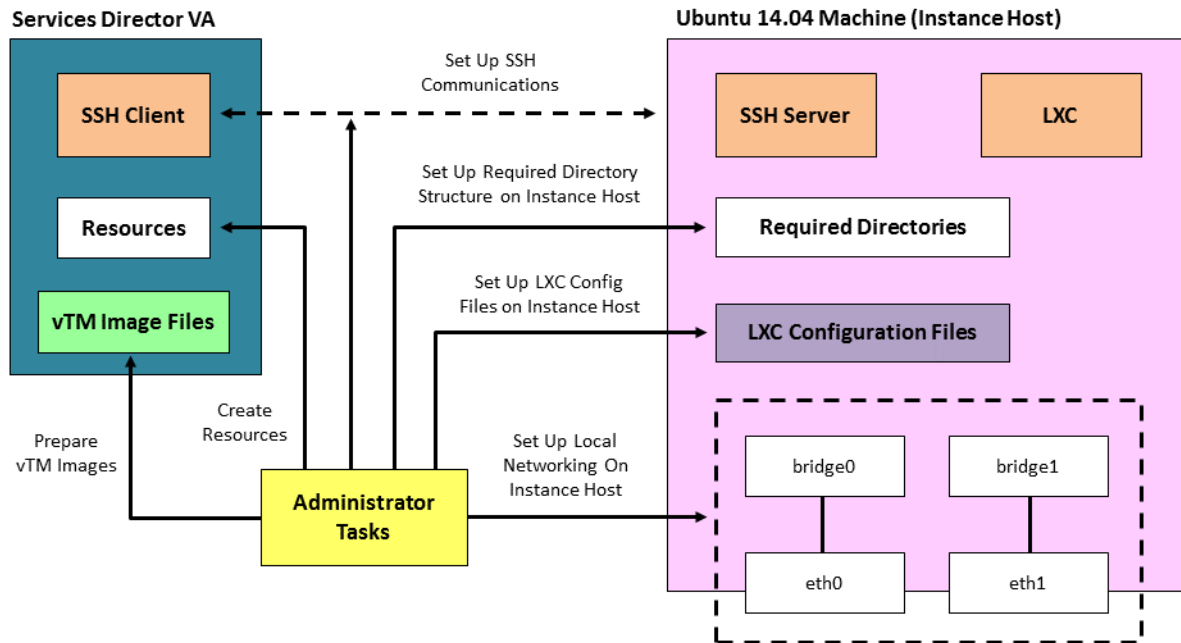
Services Director VA

SSH Client

Resources

vTM Image Files

Set Up SSH Communications

Set Up Required Directory Structure on Instance Host

Set Up LXC Config Files on Instance Host

Create Resources

Prepare vTM Images

Administrator Tasks

Set Up Local Networking On Instance Host

Ubuntu 14.04 Machine (Instance Host)

SSH Server

LXC

Required Directories

LXC Configuration Files

bridge0

bridge1

eth0

eth1